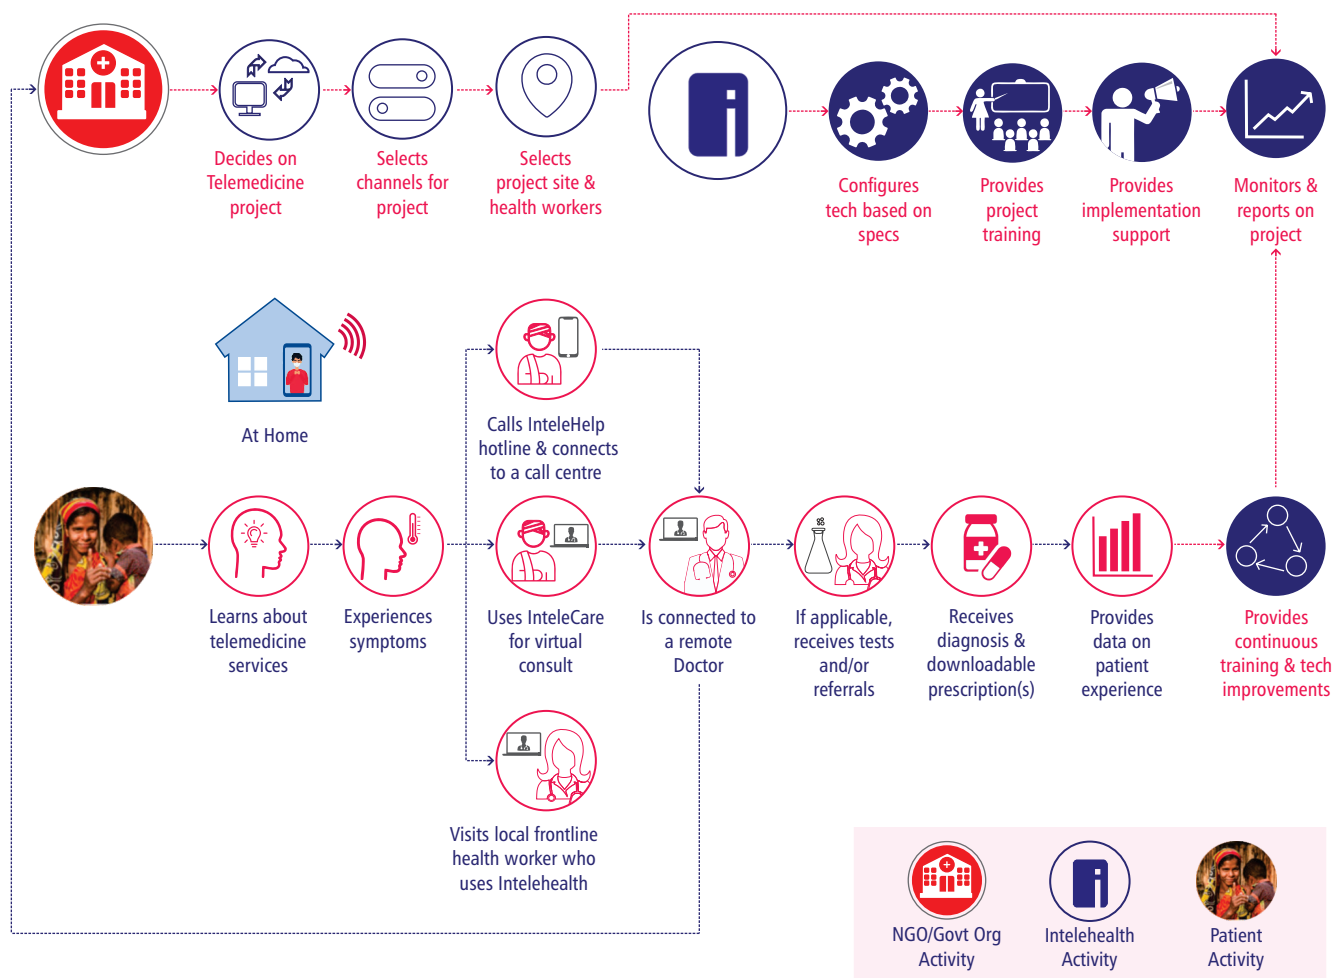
Decides on Telemedicine project

Selects channels for project

Selects project site & health workers

Configures tech based on specs

Provides project training

Provides implementation support

Monitors & reports on project

At Home

Calls InteleHelp hotline & connects to a call centre

Learns about telemedicine services

Experiences symptoms

Uses InteleCare for virtual consult

Is connected to a remote Doctor

If applicable, receives tests and/or referrals

Receives diagnosis & downloadable prescription(s)

Provides data on patient experience

Provides continuous training & tech improvements

Visits local frontline health worker who uses Intelehealth

NGO/Govt Org Activity

Intelehealth Activity

Patient Activity